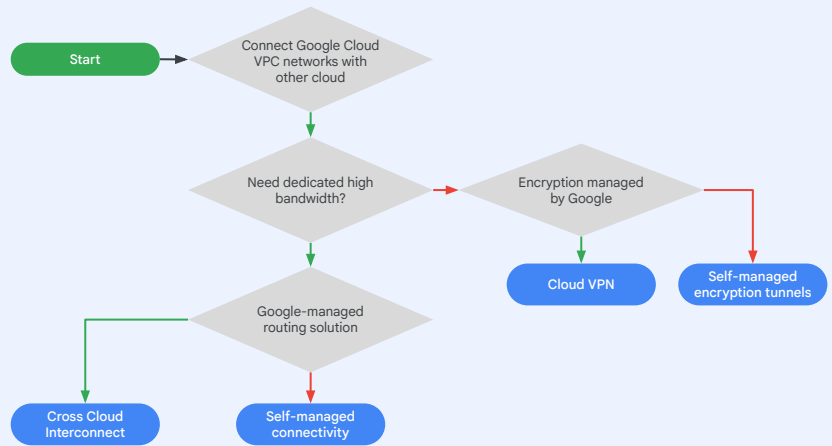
Start

Connect Google Cloud VPC networks with other cloud

Need dedicated high bandwidth?

Encryption managed by Google

Cloud VPN

Self-managed encryption tunnels

Google-managed routing solution

Cross Cloud Interconnect

Self-managed connectivity